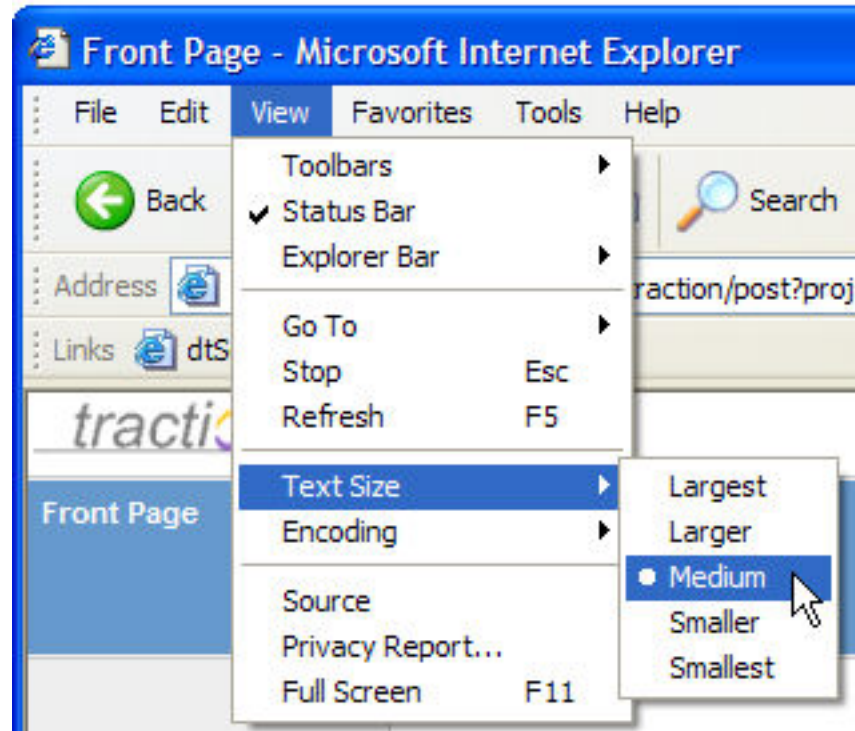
Front Page - Microsoft Internet Explorer

File Edit View Favorites Tools Help

Back

Search

Address

raction/post?proj

Links dtS

tracti

Front Page

Toolbars
✓ Status Bar
Explorer Bar

Go To
Stop Esc
Refresh F5

Text Size
Encoding

Source
Privacy Report...
Full Screen F11

Largest
Larger
● Medium
Smaller
Smallest